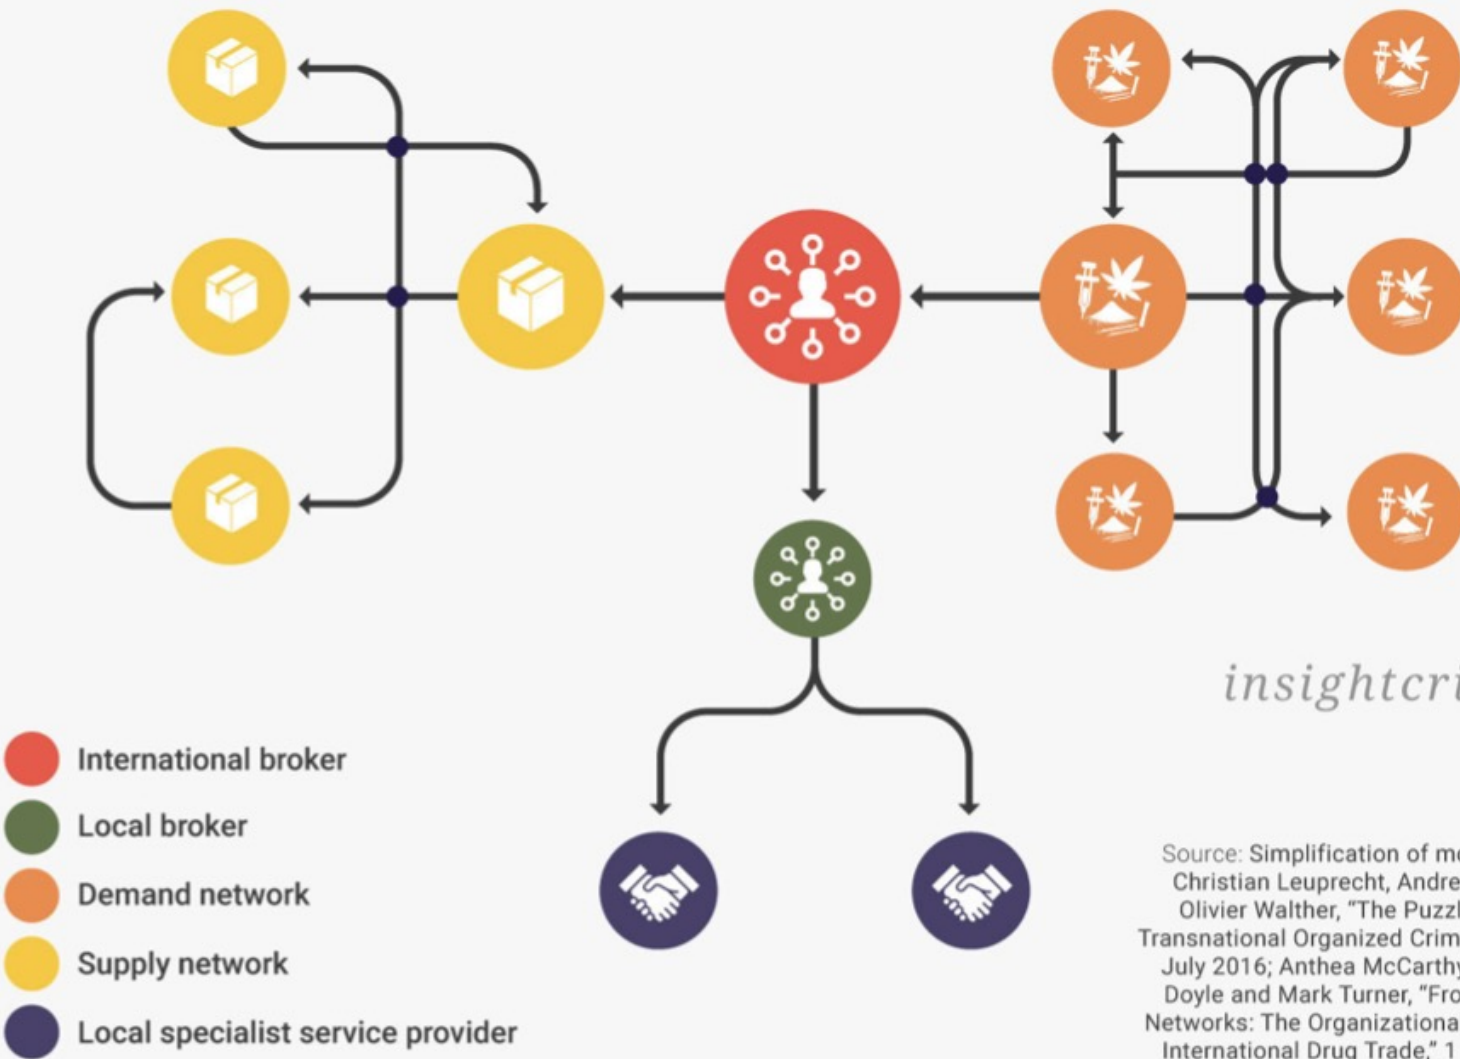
insightcri

International broker

Local broker

Demand network

Supply network

Local specialist service provider

Source: Simplification of m
Christian Leuprecht, Andre
Olivier Walther, "The Puzzl
Transnational Organized Crim
July 2016; Anthea McCarthy
Doyle and Mark Turner, "Fro
Networks: The Organizationa
International Drug Trade," 1